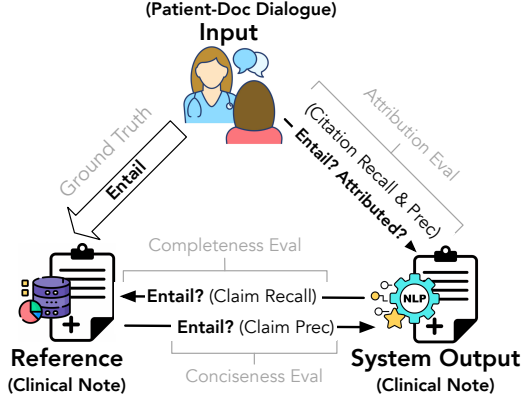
(Patient-Doc Dialogue)
Input

Ground Truth

Entail

Attribution Eval

(Citation Recall & Prec)

Entail? Attributed?

Completeness Eval

Entail? (Claim Recall)

Entail? (Claim Prec)

NLP

Conciseness Eval

Reference
(Clinical Note)

System Output
(Clinical Note)